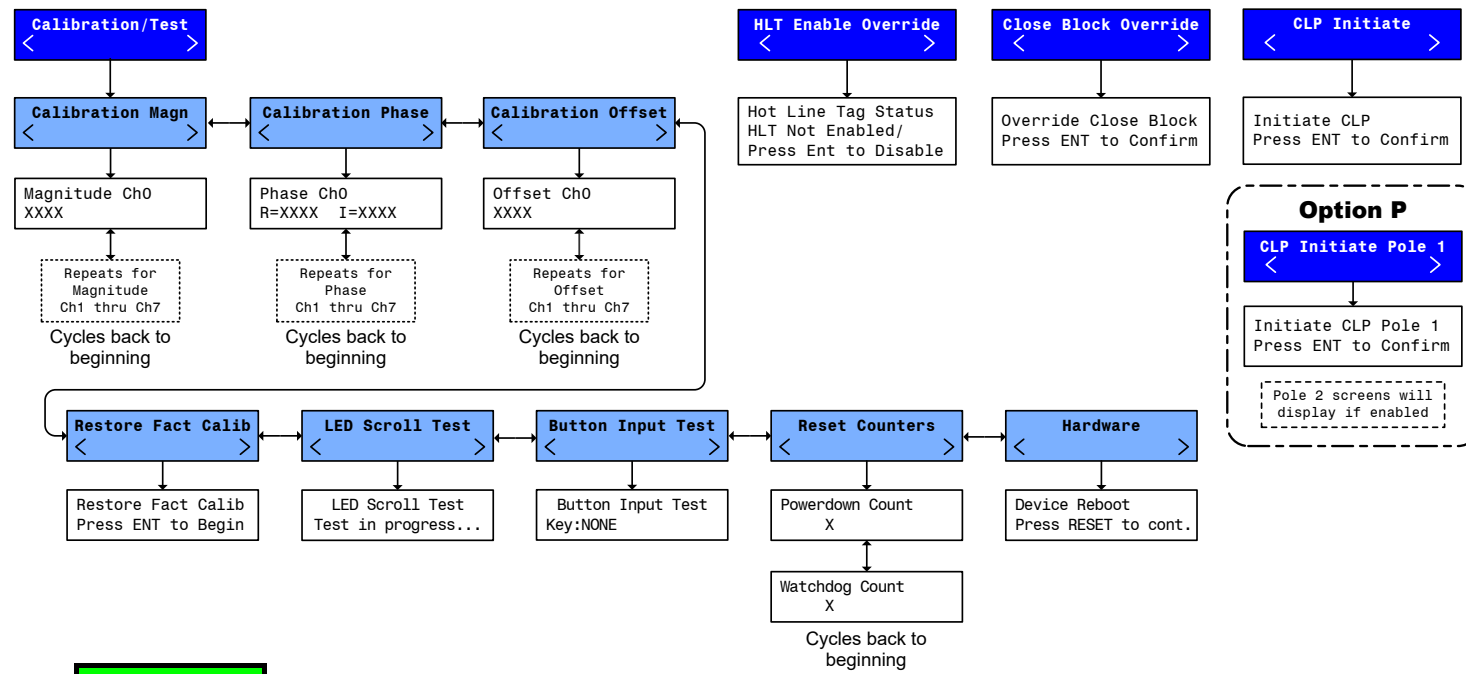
Calibration/Test
< >

Calibration Magn
< >

Magnitude Ch0
XXXX

Repeats for Magnitude Ch1 thru Ch7

Cycles back to beginning

Calibration Phase
< >

Phase Ch0
R=XXXX I=XXXX

Repeats for Phase Ch1 thru Ch7

Cycles back to beginning

Calibration Offset
< >

Offset Ch0
XXXX

Repeats for Offset Ch1 thru Ch7

Cycles back to beginning

HLT Enable Override
< >

Hot Line Tag Status
HLT Not Enabled/
Press Ent to Disable

Close Block Override
< >

Override Close Block
Press ENT to Confirm

CLP Initiate
< >

Initiate CLP
Press ENT to Confirm

Option P

CLP Initiate Pole 1
< >

Initiate CLP Pole 1
Press ENT to Confirm

Pole 2 screens will display if enabled

Restore Fact Calib
< >

Restore Fact Calib
Press ENT to Begin

LED Scroll Test
< >

LED Scroll Test
Test in progress...

Button Input Test
< >

Button Input Test
Key:NONE

Reset Counters
< >

Powerdown Count
X

Watchdog Count
X

Cycles back to beginning

Hardware
< >

Device Reboot
Press RESET to cont.